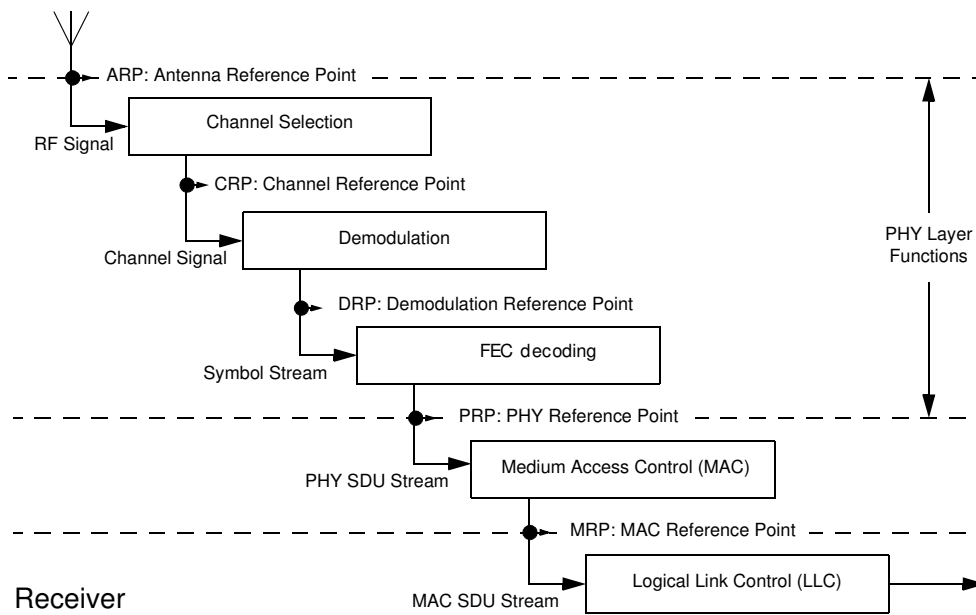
ARP: Antenna Reference Point

RF Signal

Channel Selection

CRP: Channel Reference Point

Channel Signal

Demodulation

DRP: Demodulation Reference Point

Symbol Stream

FEC decoding

PHY Layer Functions

PRP: PHY Reference Point

PHY SDU Stream

Medium Access Control (MAC)

MRP: MAC Reference Point

Receiver

MAC SDU Stream

Logical Link Control (LLC)